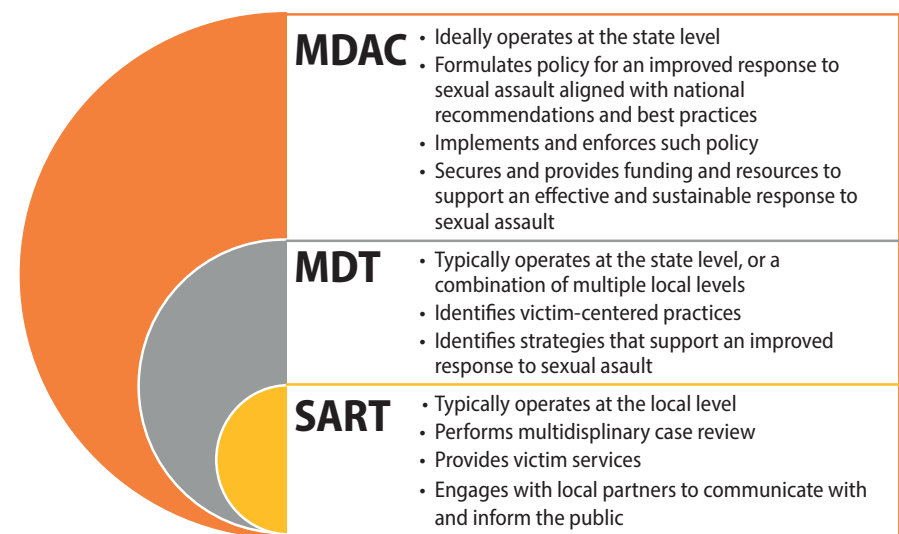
MDAC
• Ideally operates at the state level
• Formulates policy for an improved response to sexual assault aligned with national recommendations and best practices
• Implements and enforces such policy
• Secures and provides funding and resources to support an effective and sustainable response to sexual assault

MDT
• Typically operates at the state level, or a combination of multiple local levels
• Identifies victim-centered practices
• Identifies strategies that support an improved response to sexual asault

SART
• Typically operates at the local level
• Performs multidisplinary case review
• Provides victim services
• Engages with local partners to communicate with and inform the public